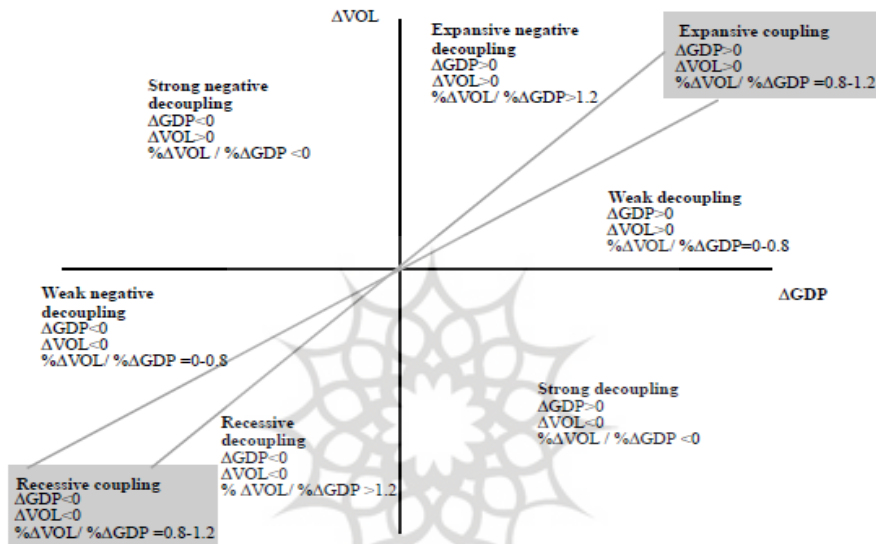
ΔVOL

Expansive negative decoupling
ΔGDP>0
ΔVOL>0
%ΔVOL/ %ΔGDP>1.2

Expansive coupling
ΔGDP>0
ΔVOL>0
%ΔVOL/ %ΔGDP =0.8-1.2

Strong negative decoupling
ΔGDP<0
ΔVOL>0
%ΔVOL / %ΔGDP <0

Weak decoupling
ΔGDP>0
ΔVOL>0
%ΔVOL/ %ΔGDP=0-0.8

ΔGDP

Weak negative decoupling
ΔGDP<0
ΔVOL<0
%ΔVOL/ %ΔGDP =0-0.8

Strong decoupling
ΔGDP>0
ΔVOL<0
%ΔVOL / %ΔGDP <0

Recessive decoupling
ΔGDP<0
ΔVOL<0
% ΔVOL/ %ΔGDP >1.2

Recessive coupling
ΔGDP<0
ΔVOL<0
%ΔVOL/ %ΔGDP =0.8-1.2